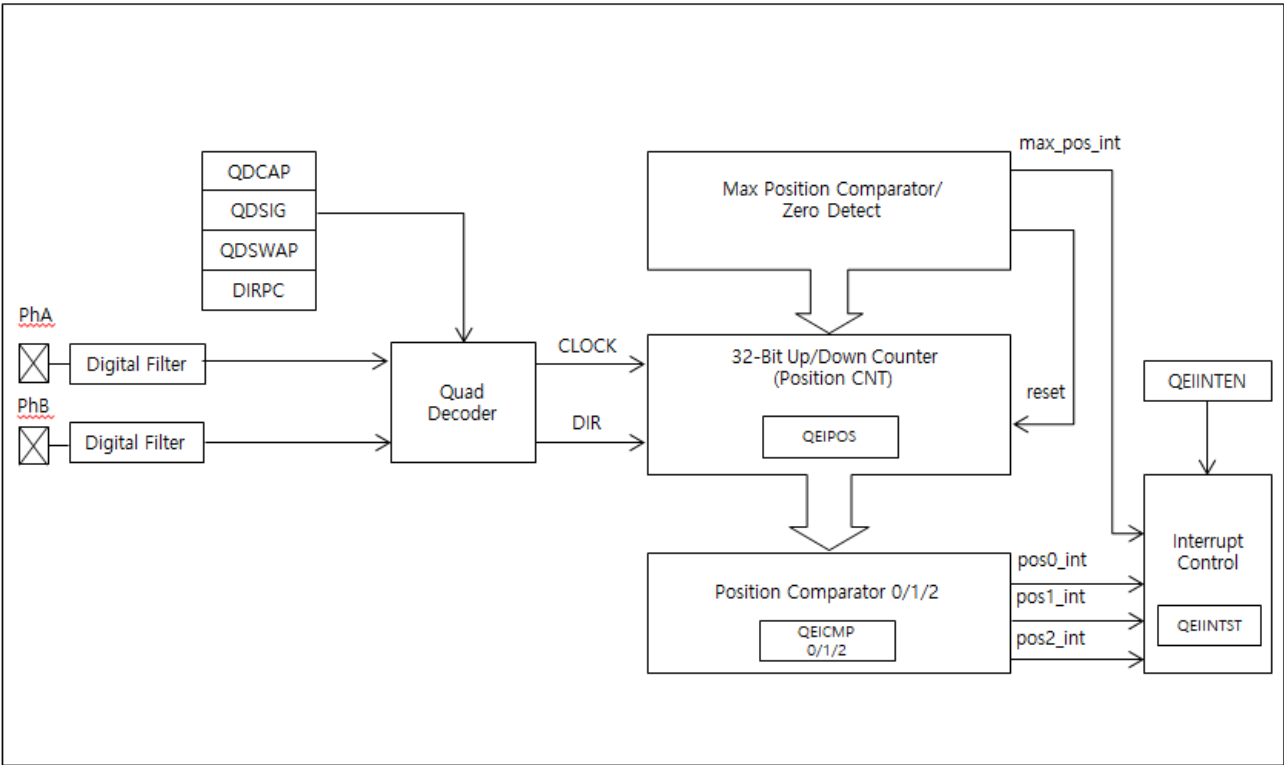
QDCAP
QDSIG
QDSWAP
DIRPC

PhA
Digital Filter
PhB
Digital Filter

Quad Decoder

CLOCK
DIR

Max Position Comparator/ Zero Detect

max_pos_int

32-Bit Up/Down Counter (Position CNT)

QEIPOS

reset

QEIINTEN

Interrupt Control

QEIINTST

Position Comparator 0/1/2

QEICMP 0/1/2

pos0_int
pos1_int
pos2_int